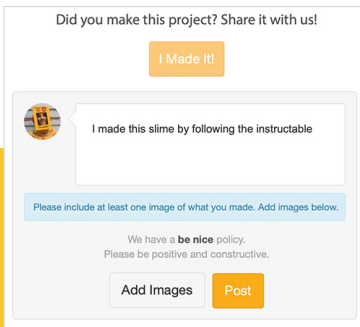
Did you make this project? Share it with us!

I Made It!

I made this slime by following the instructable

Please include at least one image of what you made. Add images below.

We have a **be nice** policy.
Please be positive and constructive.

Add Images

Post